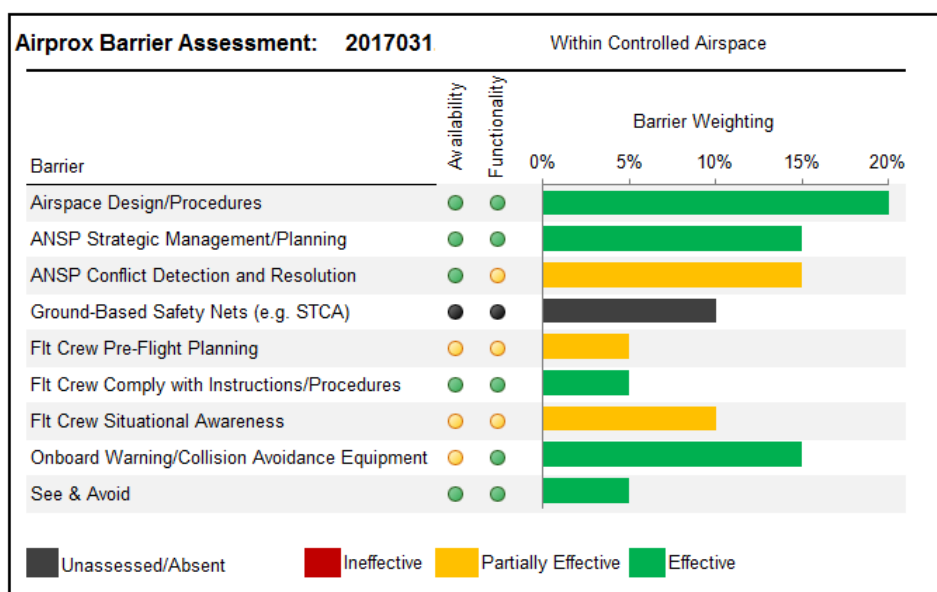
Airprox Barrier Assessment: 2017031

Within Controlled Airspace

Barrier

Availability

Functionality

Barrier Weighting

0% 5% 10% 15% 20%

Airspace Design/Procedures

ANSP Strategic Management/Planning

ANSP Conflict Detection and Resolution

Ground-Based Safety Nets (e.g. STCA)

Flt Crew Pre-Flight Planning

Flt Crew Comply with Instructions/Procedures

Flt Crew Situational Awareness

Onboard Warning/Collision Avoidance Equipment

See & Avoid

Unassessed/Absent

Ineffective

Partially Effective

Effective